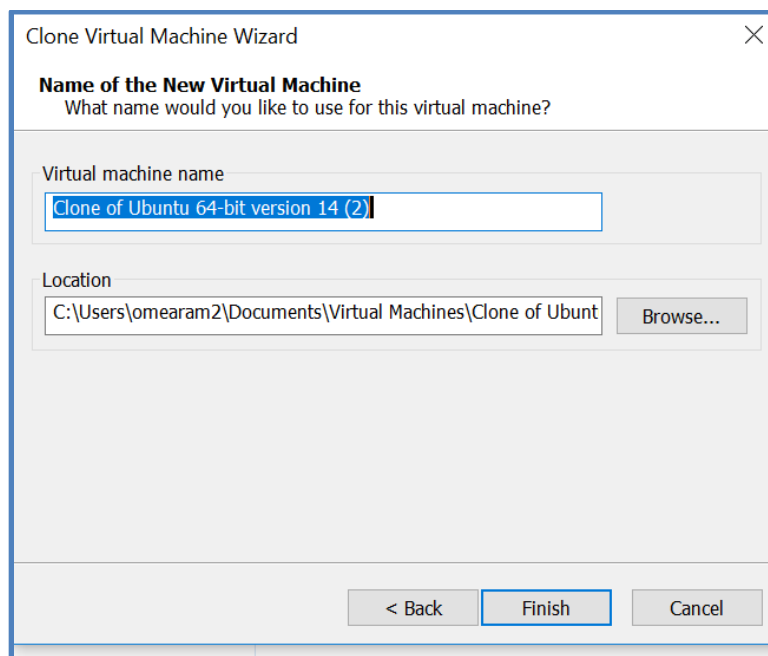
Clone Virtual Machine Wizard

Name of the New Virtual Machine
What name would you like to use for this virtual machine?

Virtual machine name
Clone of Ubuntu 64-bit version 14 (2)

Location
C:\Users\omearam2\Documents\Virtual Machines\Clone of Ubunt

Browse...

< Back
Finish
Cancel